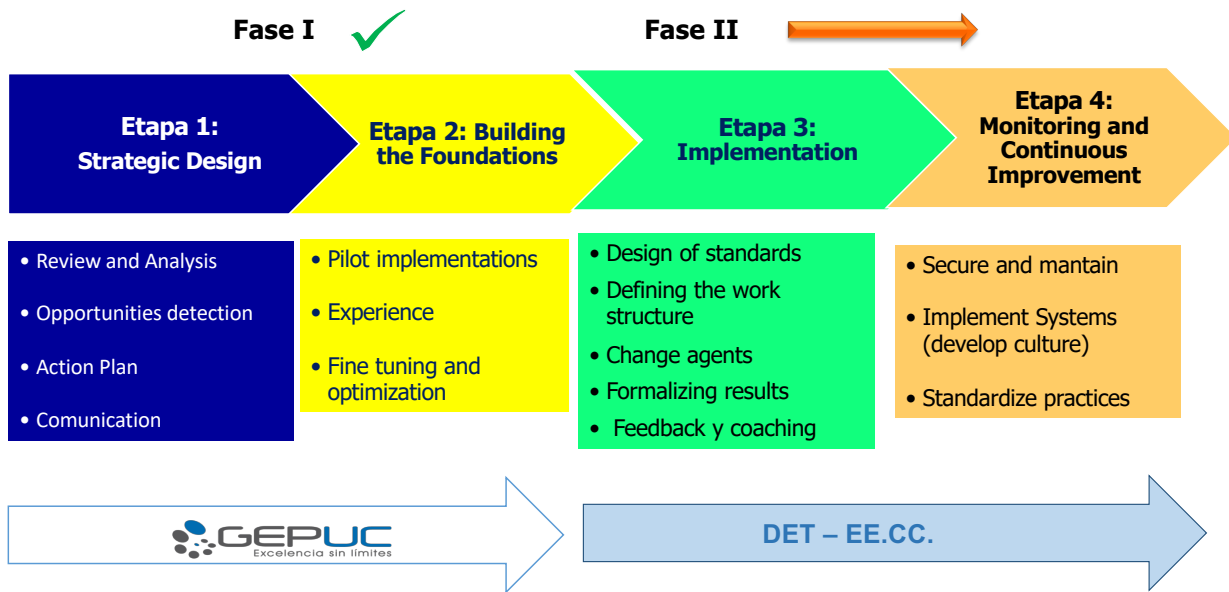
Fase I

Fase II

Etapa 1: Strategic Design

Etapa 2: Building the Foundations

Etapa 3: Implementation

Etapa 4: Monitoring and Continuous Improvement

• Review and Analysis
• Opportunities detection
• Action Plan
• Comunication

• Pilot implementations
• Experience
• Fine tuning and optimization

• Design of standards
• Defining the work structure
• Change agents
• Formalizing results
• Feedback y coaching

• Secure and mantain
• Implement Systems (develop culture)
• Standardize practices

GEPUC
Excelencia sin límites

DET – EE.CC.